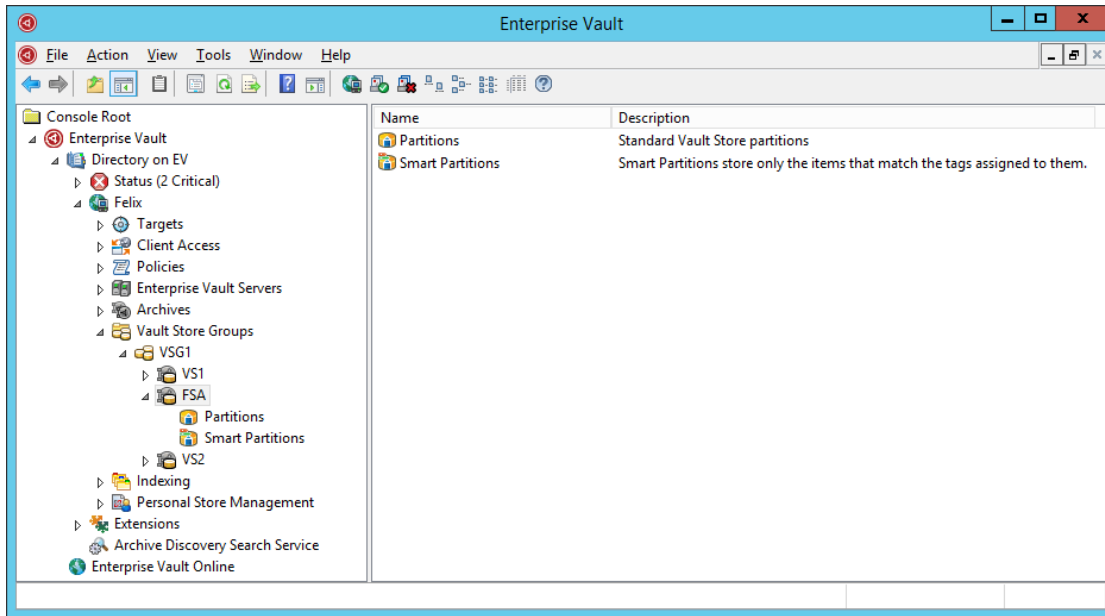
Enterprise Vault

File Action View Tools Window Help

Console Root
Enterprise Vault
Directory on EV
Status (2 Critical)
Felix
Targets
Client Access
Policies
Enterprise Vault Servers
Archives
Vault Store Groups
VSG1
VS1
FSA
Partitions
Smart Partitions
VS2
Indexing
Personal Store Management
Extensions
Archive Discovery Search Service
Enterprise Vault Online

| Name | Description |
|---|---|
| Partitions | Standard Vault Store partitions |
| Smart Partitions | Smart Partitions store only the items that match the tags assigned to them. |